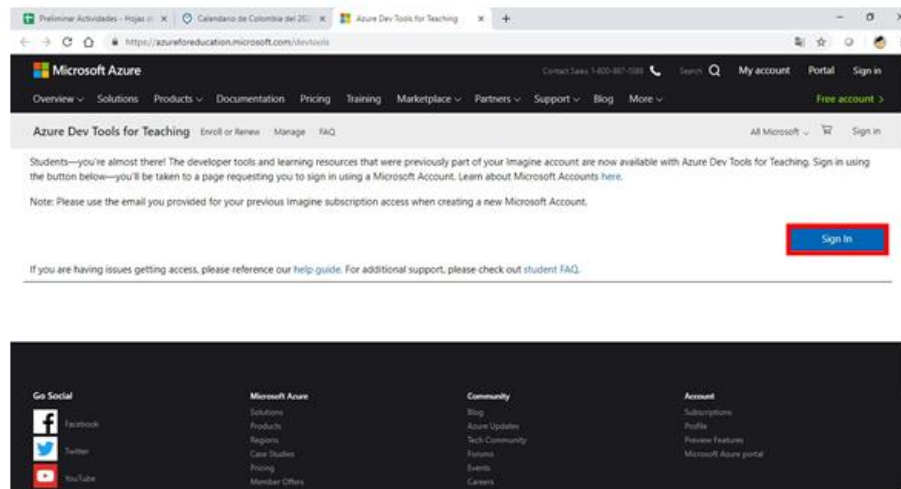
Preliminar Actividades - Hojas d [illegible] ×
Calendario de Colombia del 20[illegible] ×
Azure Dev Tools for Teaching ×
+

https://azureforeducation.microsoft.com/devtools

Microsoft Azure
Contact Sales 1-800-867-1389
Search
My account
Portal
Sign in

Overview ⌄ Solutions Products ⌄ Documentation Pricing Training Marketplace ⌄ Partners ⌄ Support ⌄ Blog More ⌄
Free account >

Azure Dev Tools for Teaching Enroll or Renew Manage FAQ
All Microsoft ⌄
Sign in

Students—you're almost there! The developer tools and learning resources that were previously part of your Imagine account are now available with Azure Dev Tools for Teaching. Sign in using the button below—you'll be taken to a page requesting you to sign in using a Microsoft Account. Learn about Microsoft Accounts here.

Note: Please use the email you provided for your previous Imagine subscription access when creating a new Microsoft Account.

Sign In

If you are having issues getting access, please reference our help guide. For additional support, please check out student FAQ.

Go Social
Facebook
Twitter
YouTube

Microsoft Azure
Solutions
Products
Regions
Case Studies
Pricing
Member Offers

Community
Blog
Azure Updates
Tech Community
Forums
Events
Careers

Account
Subscriptions
Profile
Preview Features
Microsoft Azure portal